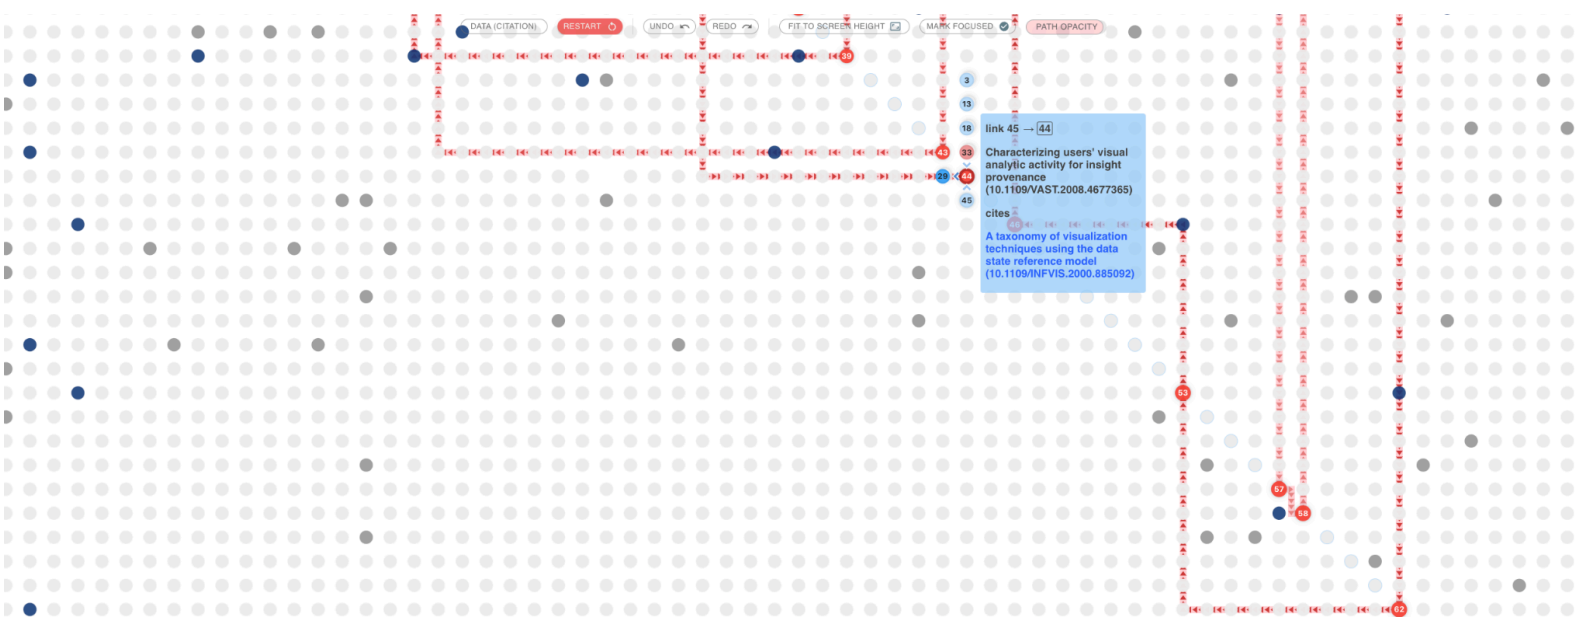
DATA (CITATION)
RESTART
UNDO
REDO
FIT TO SCREEN HEIGHT
MARK FOCUSED
PATH OPACITY

39

3
13
18
43
33
29
44
45

link 45 → 44

Characterizing users' visual analytic activity for insight provenance (10.1109/VAST.2008.4677365)

cites

A taxonomy of visualization techniques using the data state reference model (10.1109/INFVIS.2000.885092)

53
57
58
62